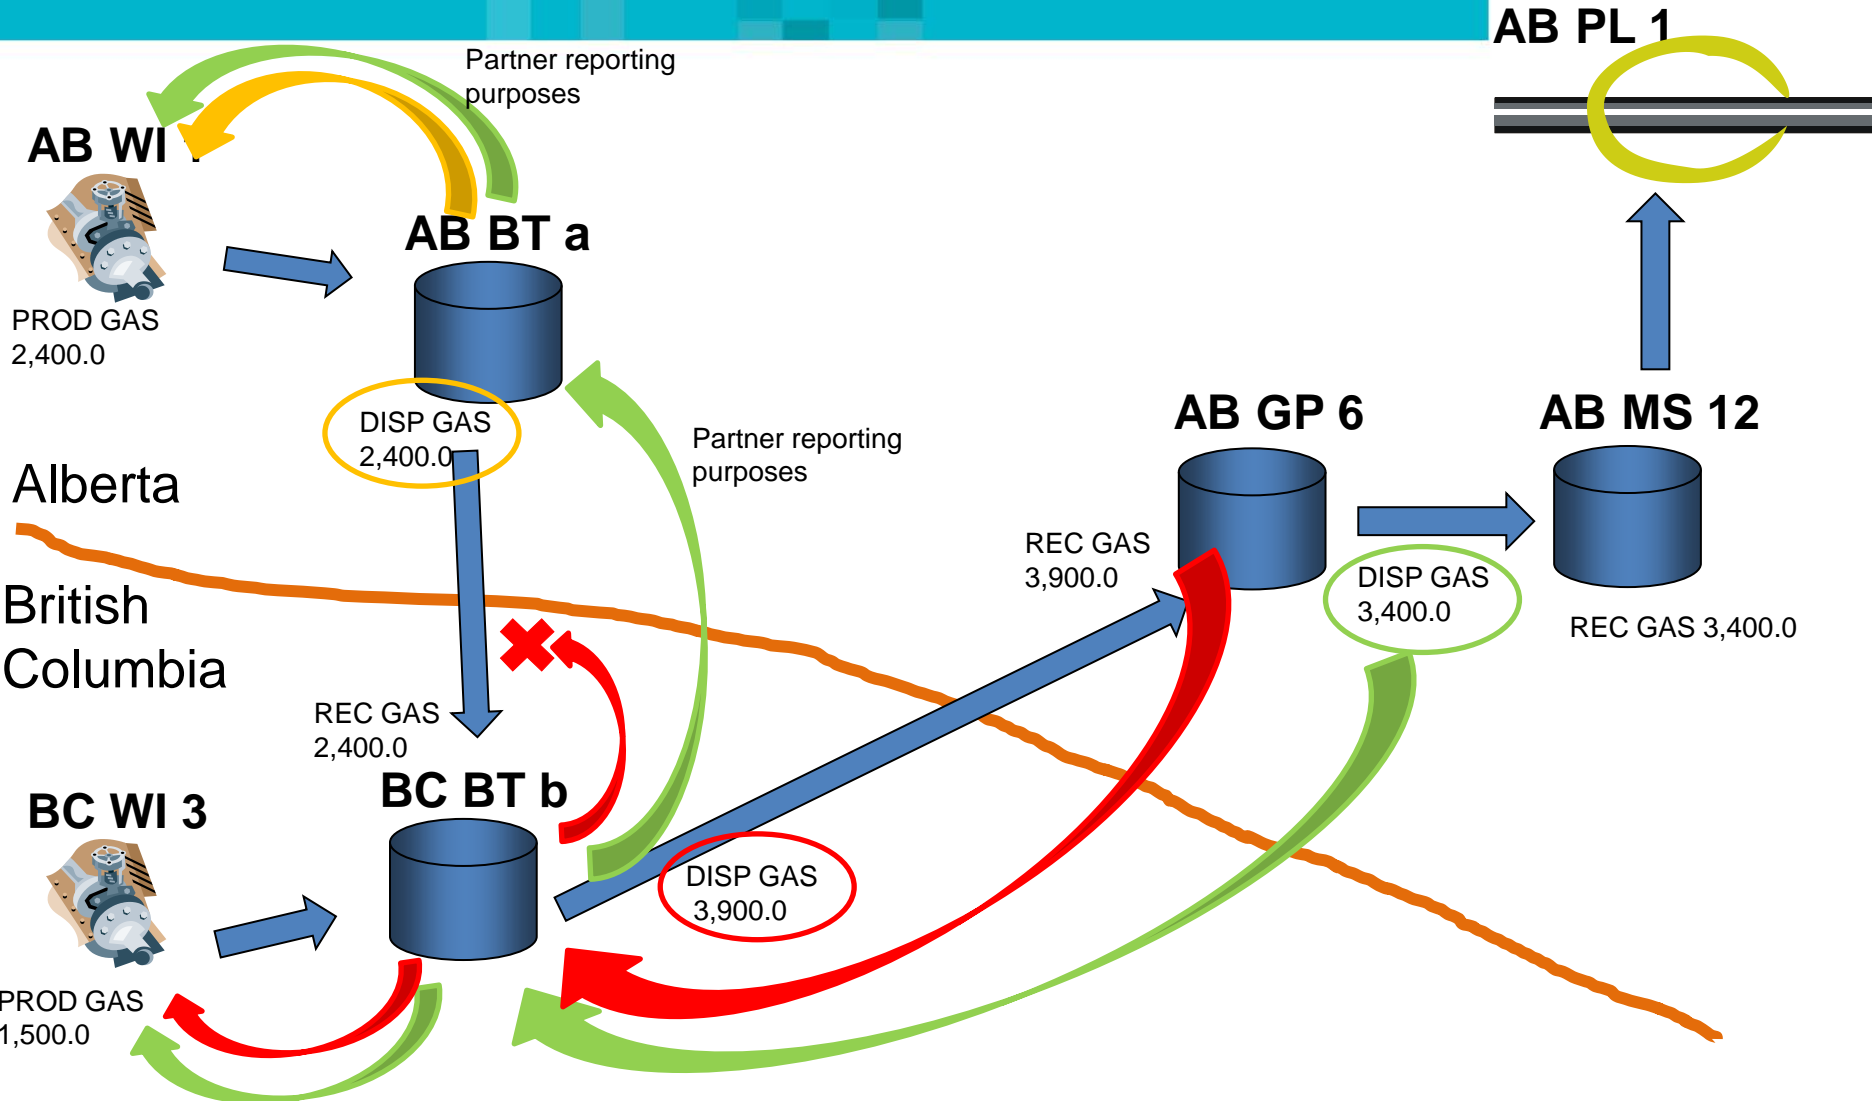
AB PL 1

Partner reporting purposes

AB WI

AB BT a

PROD GAS 2,400.0

DISP GAS 2,400.0

Partner reporting purposes

AB GP 6

AB MS 12

Alberta

REC GAS 3,900.0

DISP GAS 3,400.0

REC GAS 3,400.0

British Columbia

REC GAS 2,400.0

BC BT b

BC WI 3

DISP GAS 3,900.0

PROD GAS 1,500.0